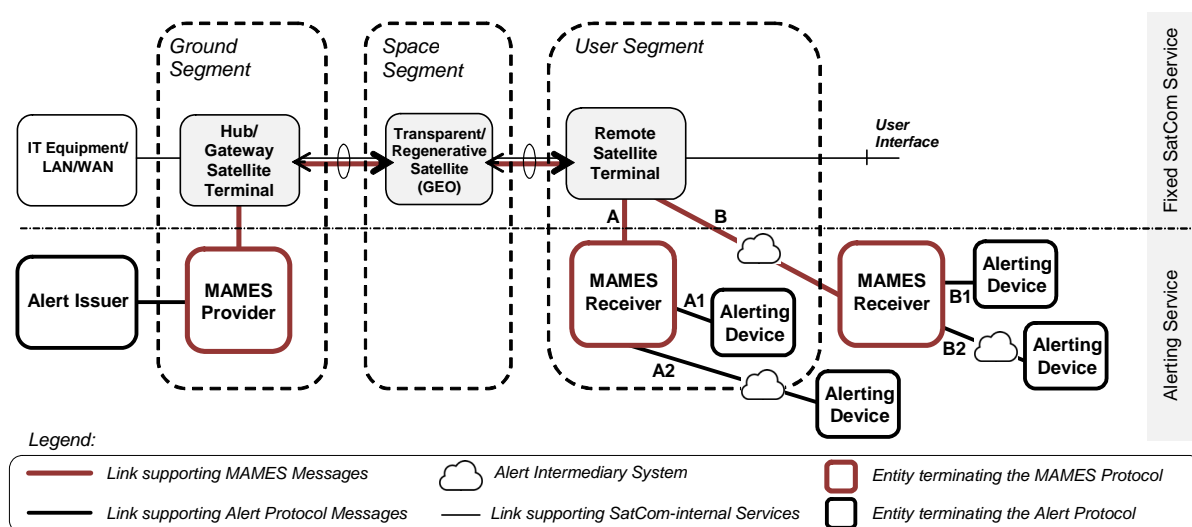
Ground Segment

Space Segment

User Segment

Fixed SatCom Service

IT Equipment/ LAN/WAN

Hub/ Gateway Satellite Terminal

Transparent/ Regenerative Satellite (GEO)

Remote Satellite Terminal

User Interface

A

B

Alert Issuer

MAMES Provider

MAMES Receiver

A1

Alerting Device

MAMES Receiver

Alerting Device

B1

B2

Alerting Device

A2

Alerting Device

Alerting Service

Legend:

Link supporting MAMES Messages

Alert Intermediary System

Entity terminating the MAMES Protocol

Link supporting Alert Protocol Messages

Link supporting SatCom-internal Services

Entity terminating the Alert Protocol